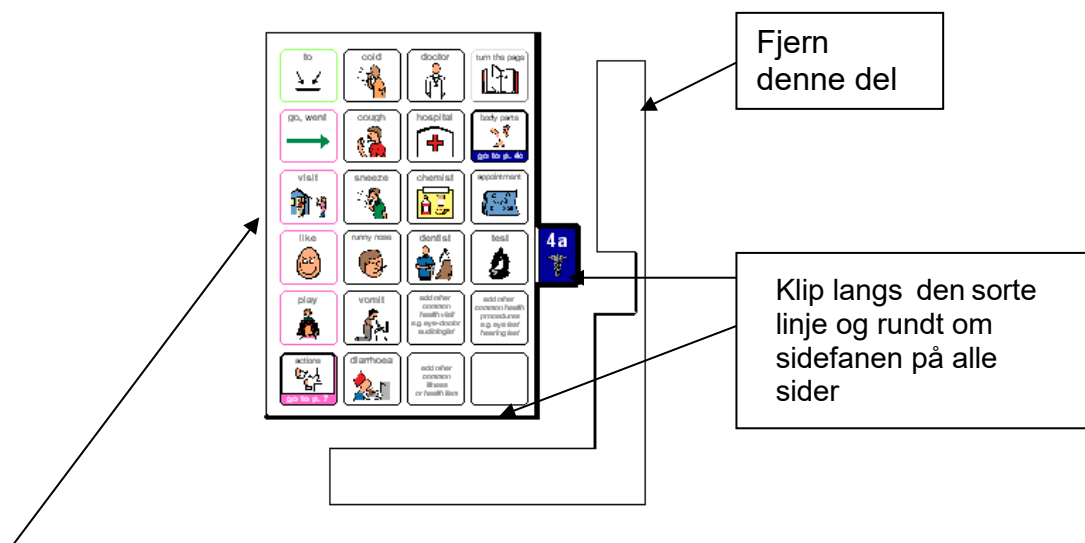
Fjern denne del

to

cold

doctor

turn the page

go, went

cough

hospital

body parts
go to pl. 4c

visit

sneeze

chemist

appointment

4a

like

runny nose

dentist

test

Klip langs den sorte linje og rundt om sidefanen på alle sider

play

vomit

add other common health visit e.g. eye doctor audiologist

add other common health procedures e.g. eye test hearing test

actions
go to pl. 7

diarrhoea

add other common illness or health item